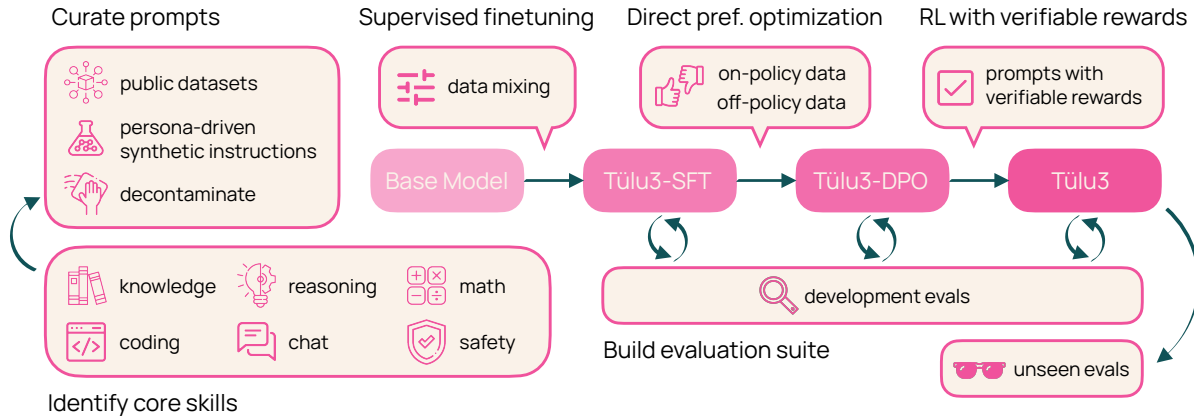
Curate prompts

public datasets

persona-driven synthetic instructions

decontaminate

Supervised finetuning

data mixing

Direct pref. optimization

on-policy data
off-policy data

RL with verifiable rewards

prompts with verifiable rewards

Base Model

Tülu3-SFT

Tülu3-DPO

Tülu3

knowledge

reasoning

math

coding

chat

safety

Identify core skills

development evals

Build evaluation suite

unseen evals